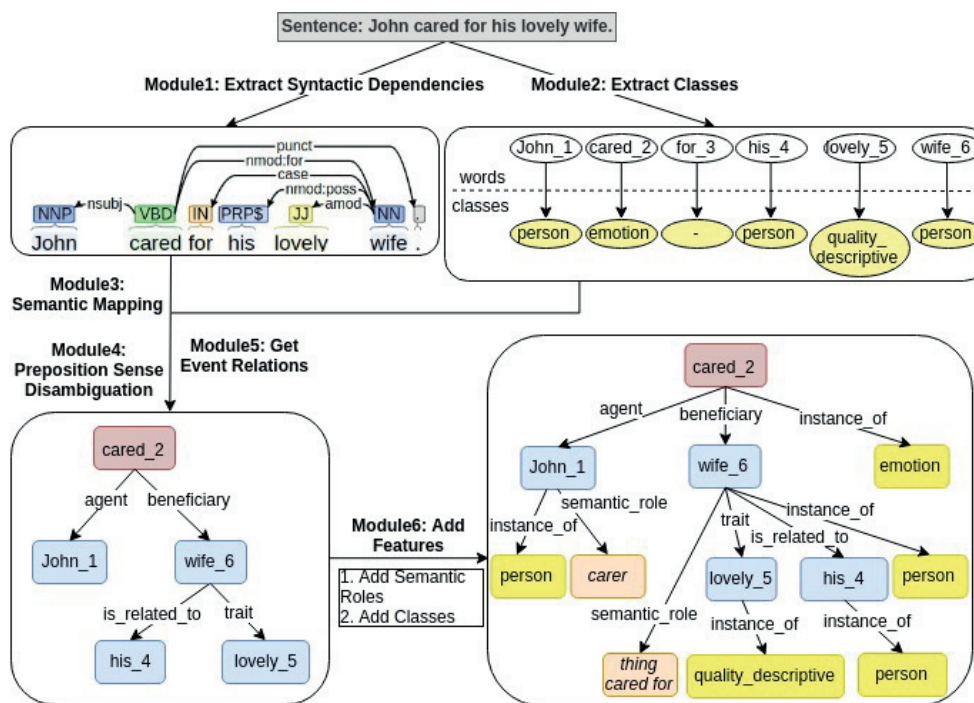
Sentence: John cared for his lovely wife.

Module1: Extract Syntactic Dependencies

Module2: Extract Classes

punct
nmod:for
case
nmod:poss
amod
nsubj

NNP VBD IN PRP$ JJ NN .
John cared for his lovely wife .

John_1 cared_2 for_3 his_4 lovely_5 wife_6
words
classes
person emotion - person quality_descriptive person

Module3: Semantic Mapping

Module4: Preposition Sense Disambiguation

Module5: Get Event Relations

cared_2
agent beneficiary
John_1 wife_6
is_related_to trait
his_4 lovely_5

Module6: Add Features

1. Add Semantic Roles
2. Add Classes

cared_2
agent beneficiary instance_of
John_1 wife_6 emotion
semantic_role
instance_of
person carer
trait
is_related_to
instance_of
lovely_5 his_4 person
semantic_role
instance_of instance_of
thing cared for quality_descriptive person